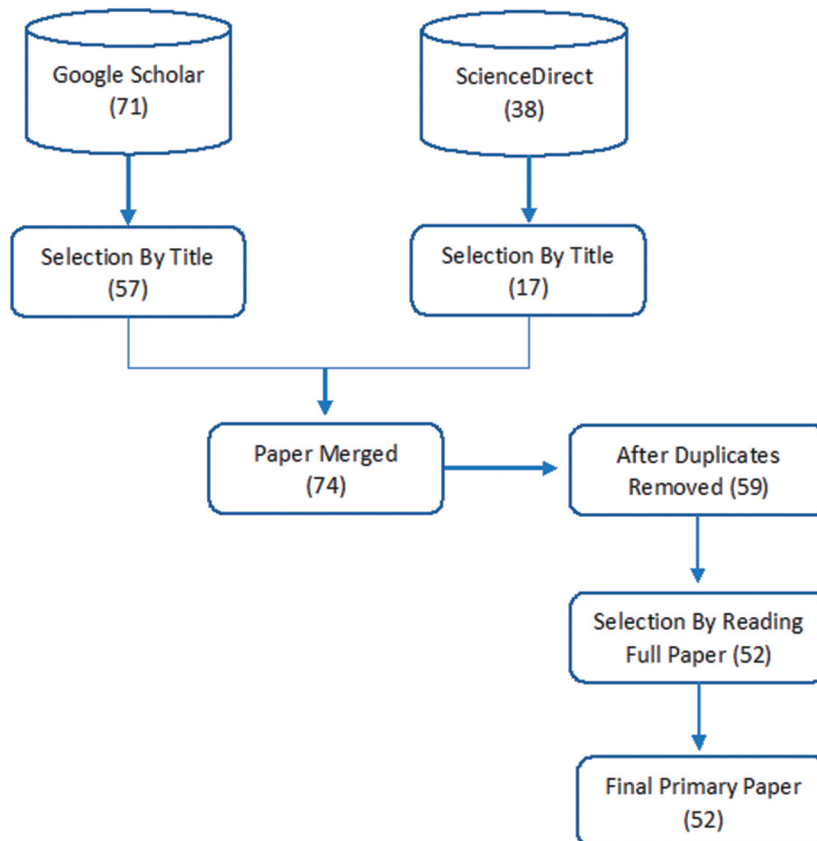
Google Scholar (71)

ScienceDirect (38)

Selection By Title (57)

Selection By Title (17)

Paper Merged (74)

After Duplicates Removed (59)

Selection By Reading Full Paper (52)

Final Primary Paper (52)